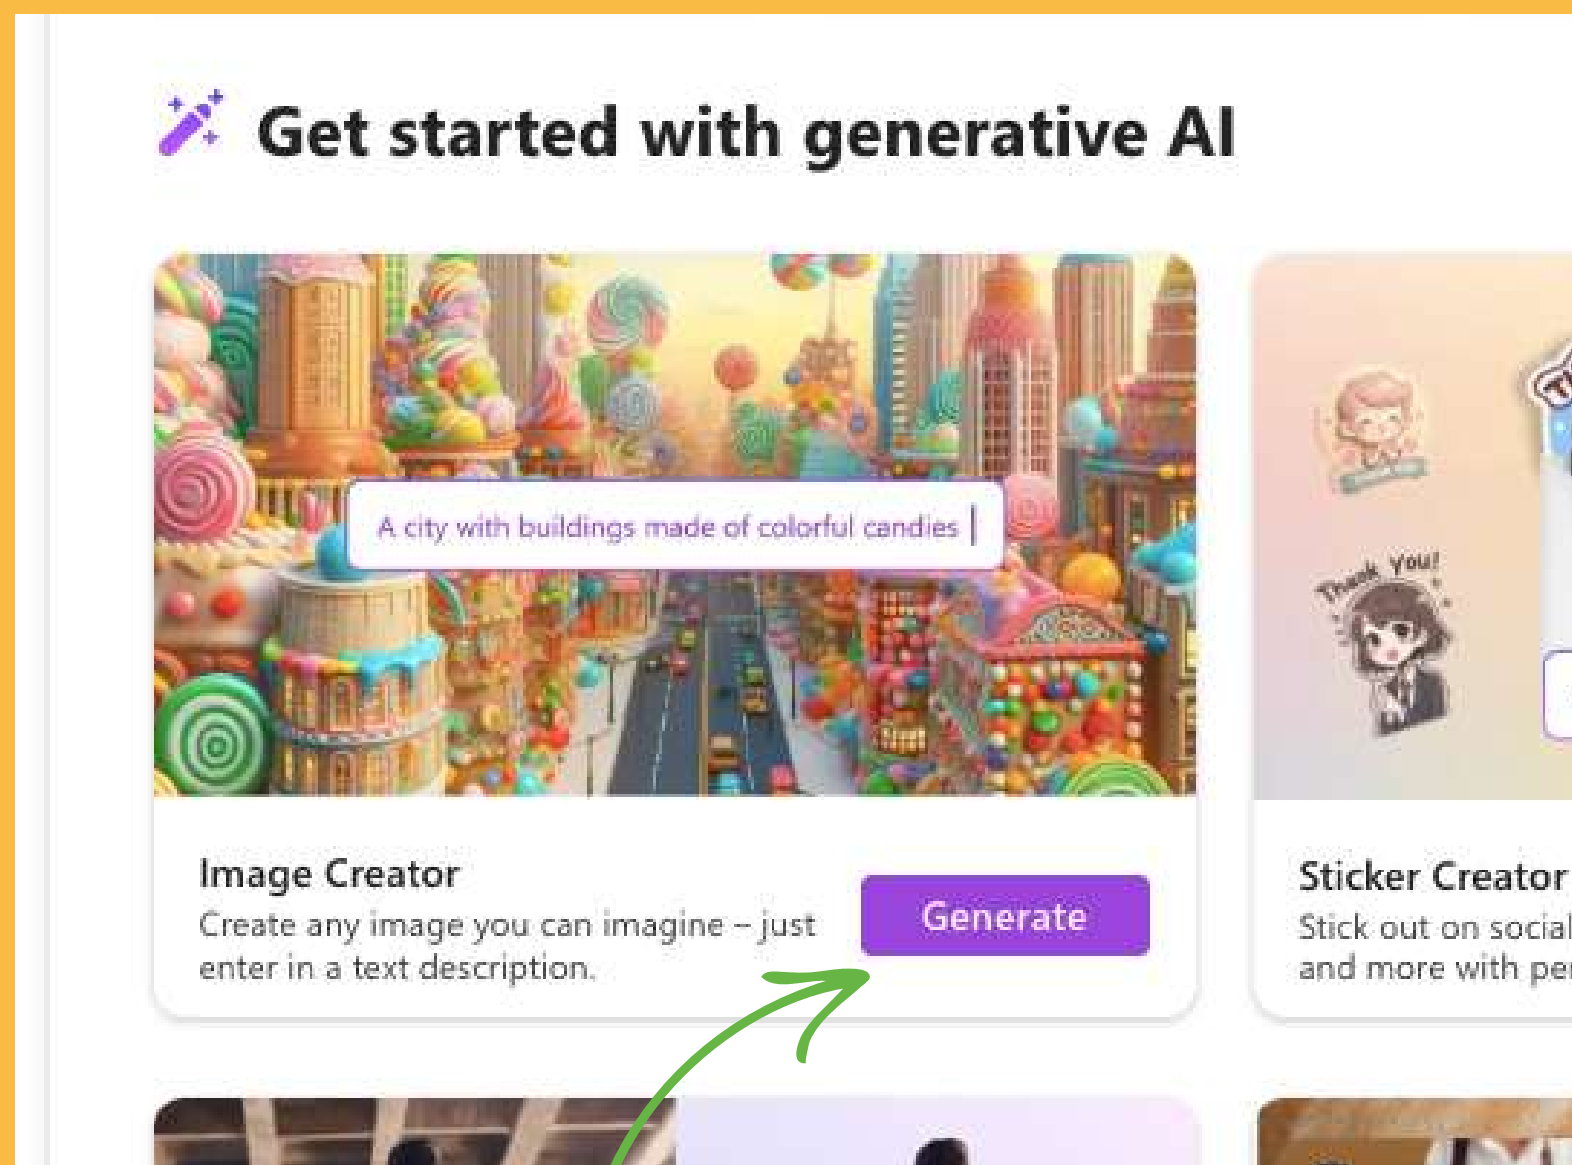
Get started with generative AI

A city with buildings made of colorful candies

Image Creator
Create any image you can imagine – just enter in a text description.

Generate

Thank you!

Sticker Creator
Stick out on social
and more with pe